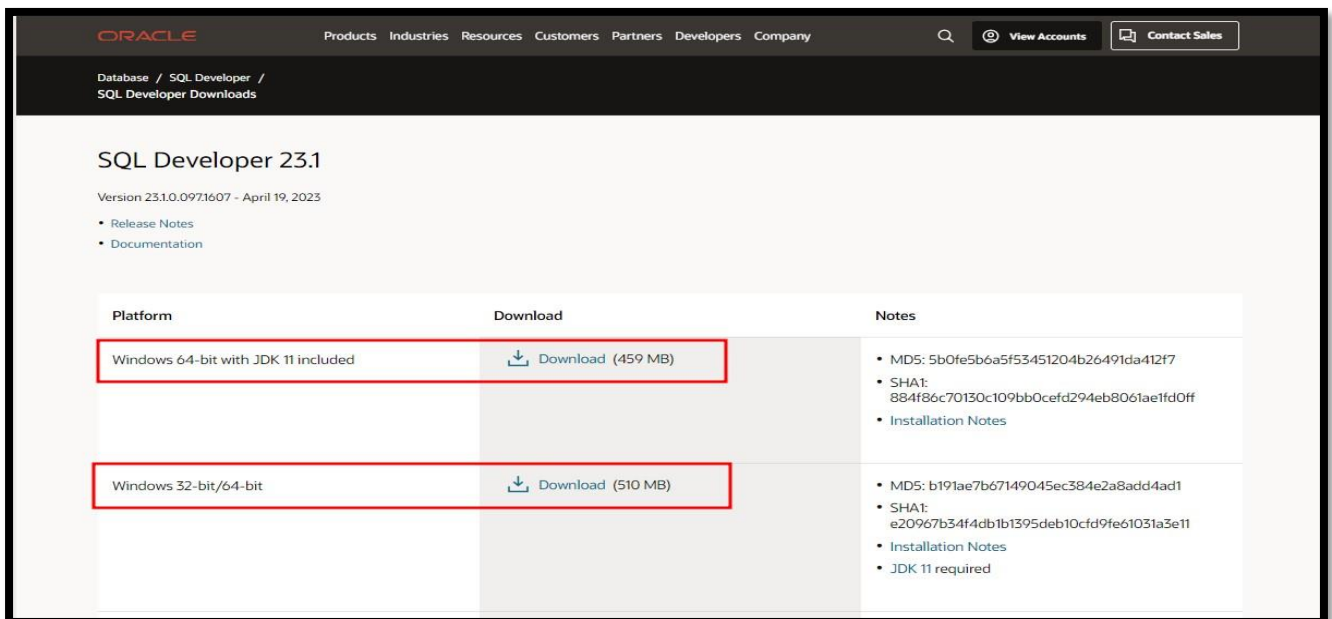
ORACLE Products Industries Resources Customers Partners Developers Company View Accounts Contact Sales

Database / SQL Developer /
SQL Developer Downloads

SQL Developer 23.1

Version 23.1.0.097.1607 - April 19, 2023

• Release Notes
• Documentation

| Platform | Download | Notes |
|---|---|---|
| Windows 64-bit with JDK 11 included | Download (459 MB) | • MD5: 5b0fe5b6a5f53451204b26491da412f7 • SHA1: 884f86c70130c109bb0cefd294eb8061ae1fd0ff • Installation Notes |
| Windows 32-bit/64-bit | Download (510 MB) | • MD5: b191ae7b67149045ec384e2a8add4ad1 • SHA1: e20967b34f4db1b1395deb10cfd9fe61031a3e11 • Installation Notes • JDK 11 required |